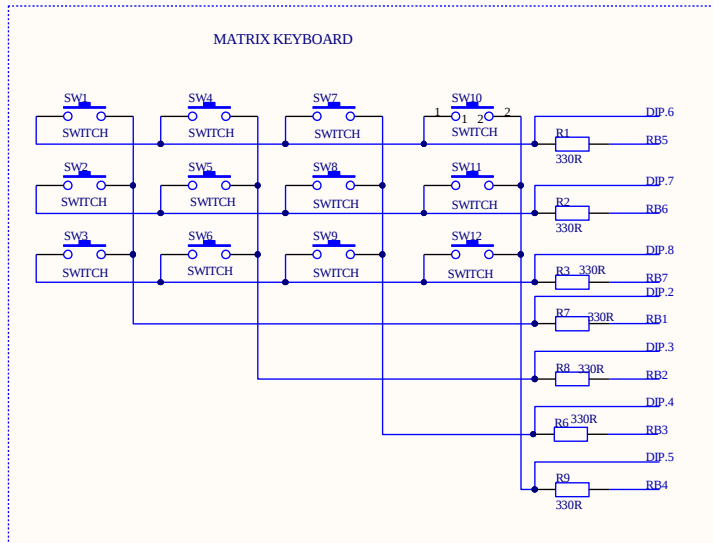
MATRIX KEYBOARD

SW1
SWITCH
SW4
SWITCH
SW7
SWITCH
SW10
1
1
2
2
SWITCH
DIP.6
R1
330R
RB5

SW2
SWITCH
SW5
SWITCH
SW8
SWITCH
SW11
SWITCH
DIP.7
R2
330R
RB6

SW3
SWITCH
SW6
SWITCH
SW9
SWITCH
SW12
SWITCH
DIP.8
R3 330R
RB7

DIP.2
R7 330R
RB1

DIP.3
R8 330R
RB2

DIP.4
R6 330R
RB3

DIP.5
R9
330R
RB4